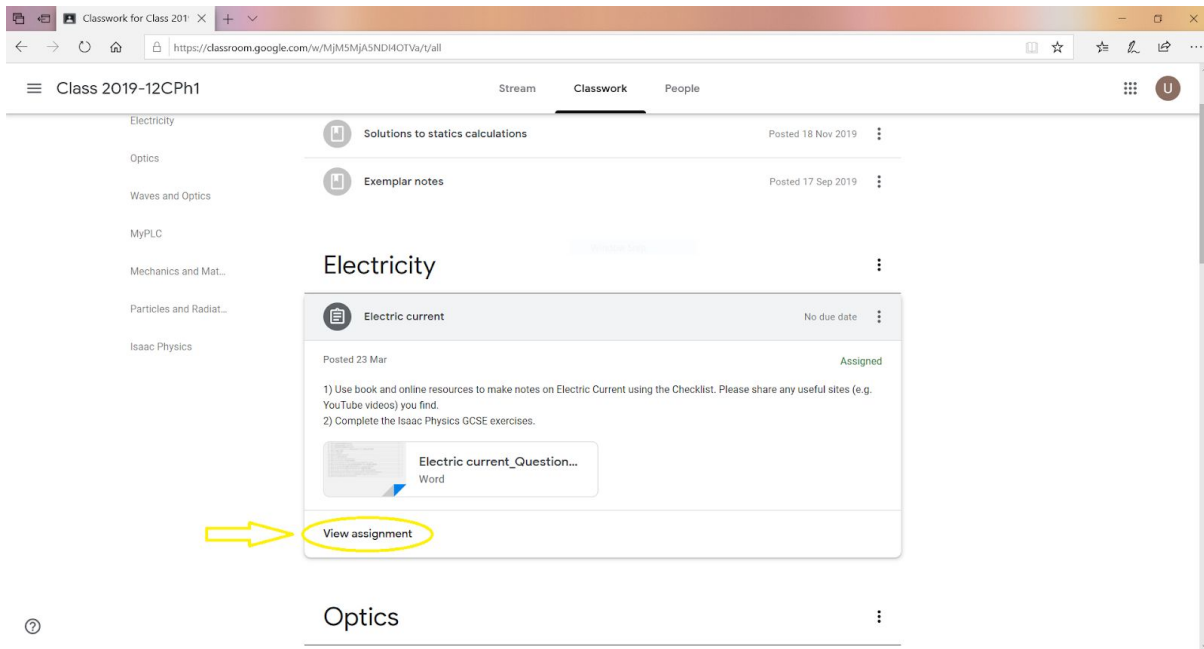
Classwork for Class 201

https://classroom.google.com/w/MjM5MjA5NDI4OTVa/t/all

Class 2019-12CPh1

Stream Classwork People

U

Electricity

Optics

Waves and Optics

MyPLC

Mechanics and Mat...

Particles and Radiat...

Isaac Physics

Solutions to statics calculations Posted 18 Nov 2019

Exemplar notes Posted 17 Sep 2019

Electricity

Electric current No due date

Posted 23 Mar Assigned

1) Use book and online resources to make notes on Electric Current using the Checklist. Please share any useful sites (e.g. YouTube videos) you find.
2) Complete the Isaac Physics GCSE exercises.

Electric current_Question...
Word

View assignment

Optics